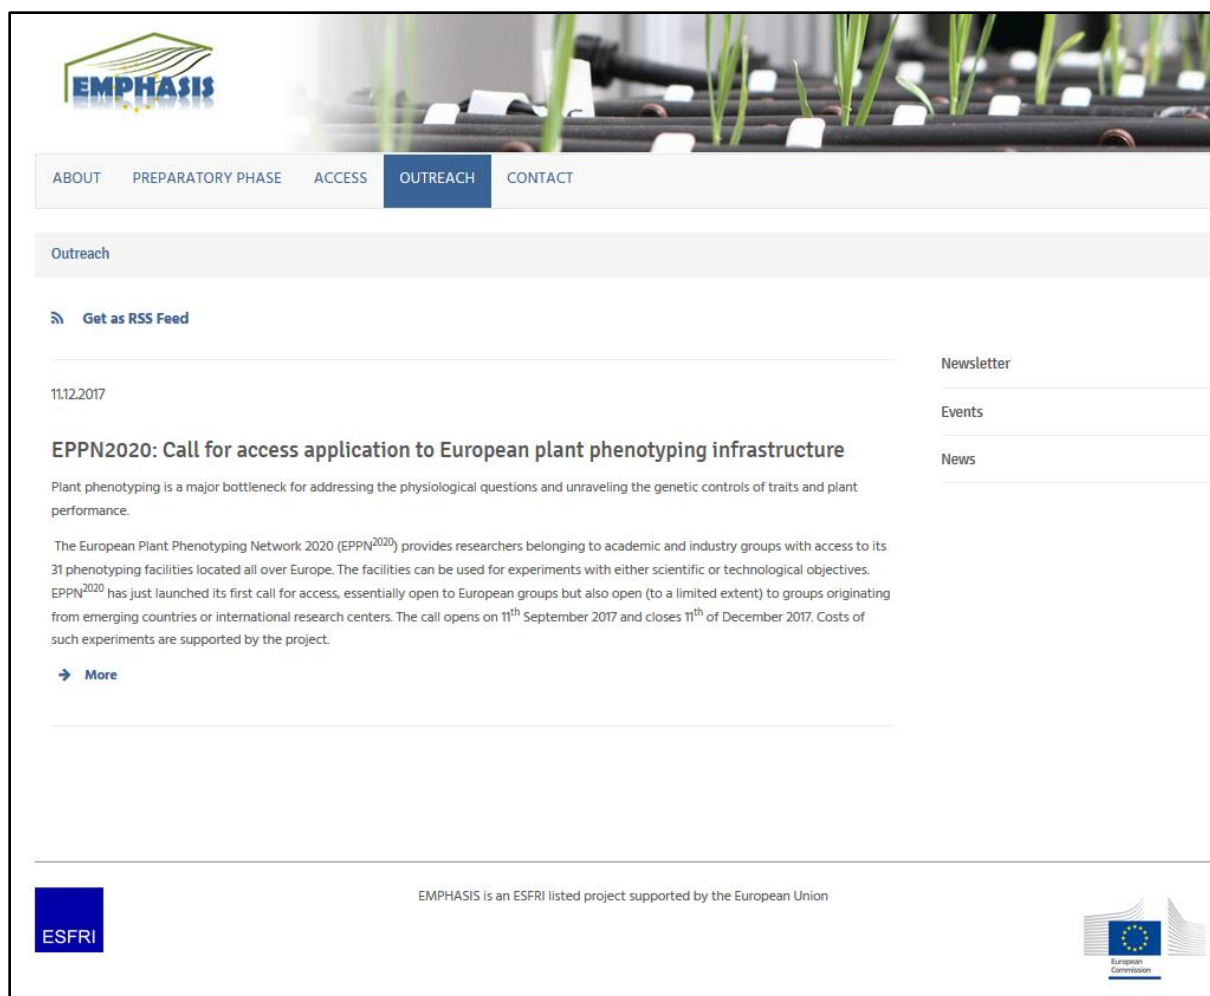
EMPHASIS

ABOUT PREPARATORY PHASE ACCESS OUTREACH CONTACT

Outreach

Get as RSS Feed

11.12.2017

EPPN2020: Call for access application to European plant phenotyping infrastructure

Plant phenotyping is a major bottleneck for addressing the physiological questions and unraveling the genetic controls of traits and plant performance.

The European Plant Phenotyping Network 2020 (EPPN$^{2020}$) provides researchers belonging to academic and industry groups with access to its 31 phenotyping facilities located all over Europe. The facilities can be used for experiments with either scientific or technological objectives. EPPN$^{2020}$ has just launched its first call for access, essentially open to European groups but also open (to a limited extent) to groups originating from emerging countries or international research centers. The call opens on 11$^{th}$ September 2017 and closes 11$^{th}$ of December 2017. Costs of such experiments are supported by the project.

More

Newsletter

Events

News

ESFRI

EMPHASIS is an ESFRI listed project supported by the European Union

European Commission